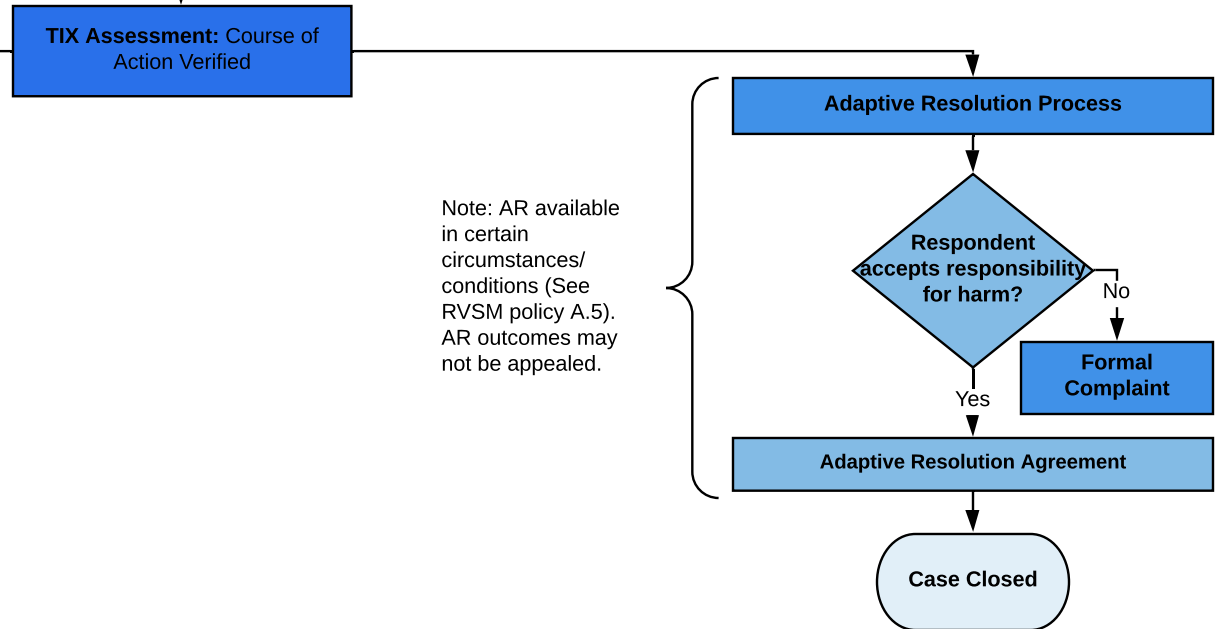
TIX Assessment: Course of Action Verified

Adaptive Resolution Process

Note: AR available in certain circumstances/ conditions (See RVSM policy A.5). AR outcomes may not be appealed.

Respondent accepts responsibility for harm?

No

Formal Complaint

Yes

Adaptive Resolution Agreement

Case Closed